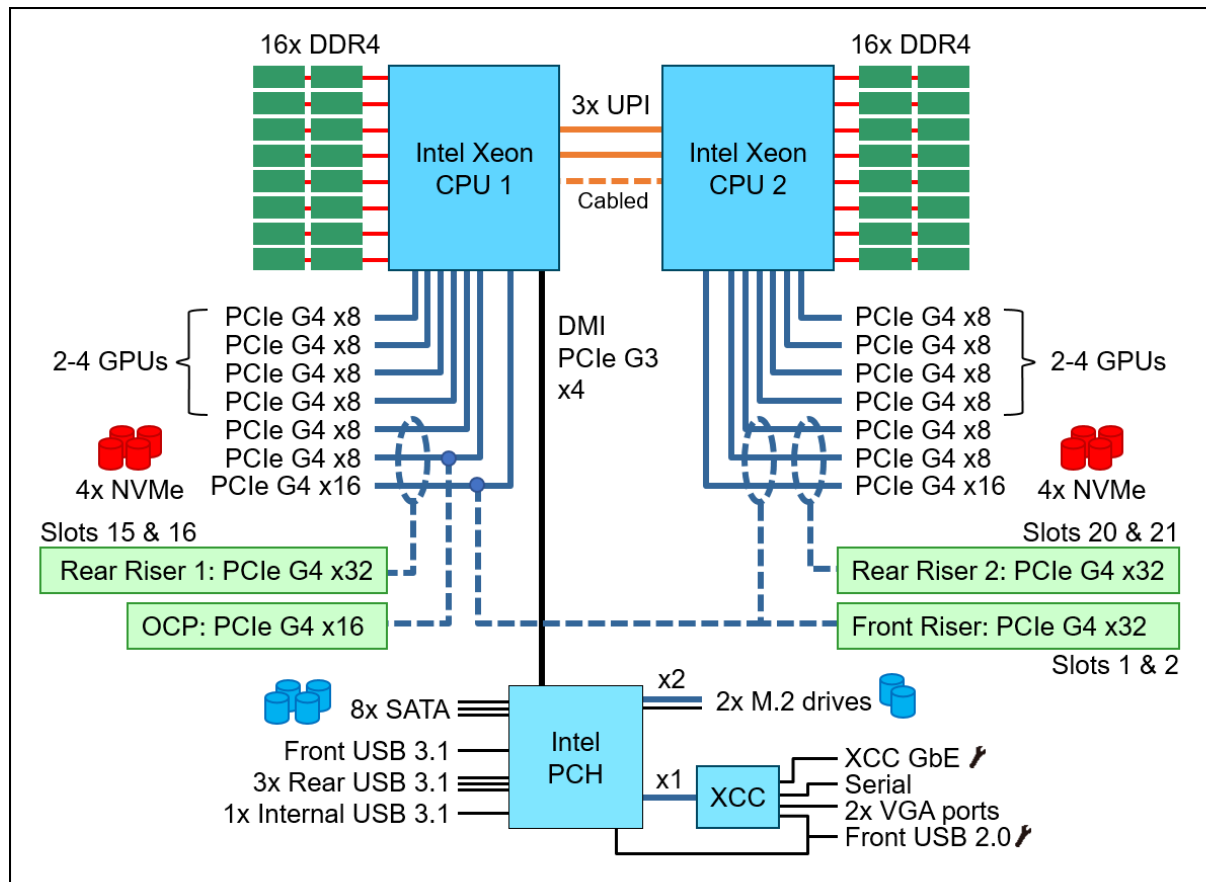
16x DDR4

16x DDR4

Intel Xeon CPU 1

3x UPI

Cabled

Intel Xeon CPU 2

2-4 GPUs

PCIe G4 x8
PCIe G4 x8
PCIe G4 x8
PCIe G4 x8
PCIe G4 x8
PCIe G4 x8
PCIe G4 x16

4x NVMe

DMI
PCIe G3
x4

PCIe G4 x8
PCIe G4 x8
PCIe G4 x8
PCIe G4 x8
PCIe G4 x8
PCIe G4 x8
PCIe G4 x16

2-4 GPUs

4x NVMe

Slots 15 & 16

Rear Riser 1: PCIe G4 x32

OCP: PCIe G4 x16

Slots 20 & 21

Rear Riser 2: PCIe G4 x32

Front Riser: PCIe G4 x32

Slots 1 & 2

8x SATA

Front USB 3.1

3x Rear USB 3.1

1x Internal USB 3.1

Intel PCH

x2

2x M.2 drives

x1

XCC

XCC GbE

Serial

2x VGA ports

Front USB 2.0